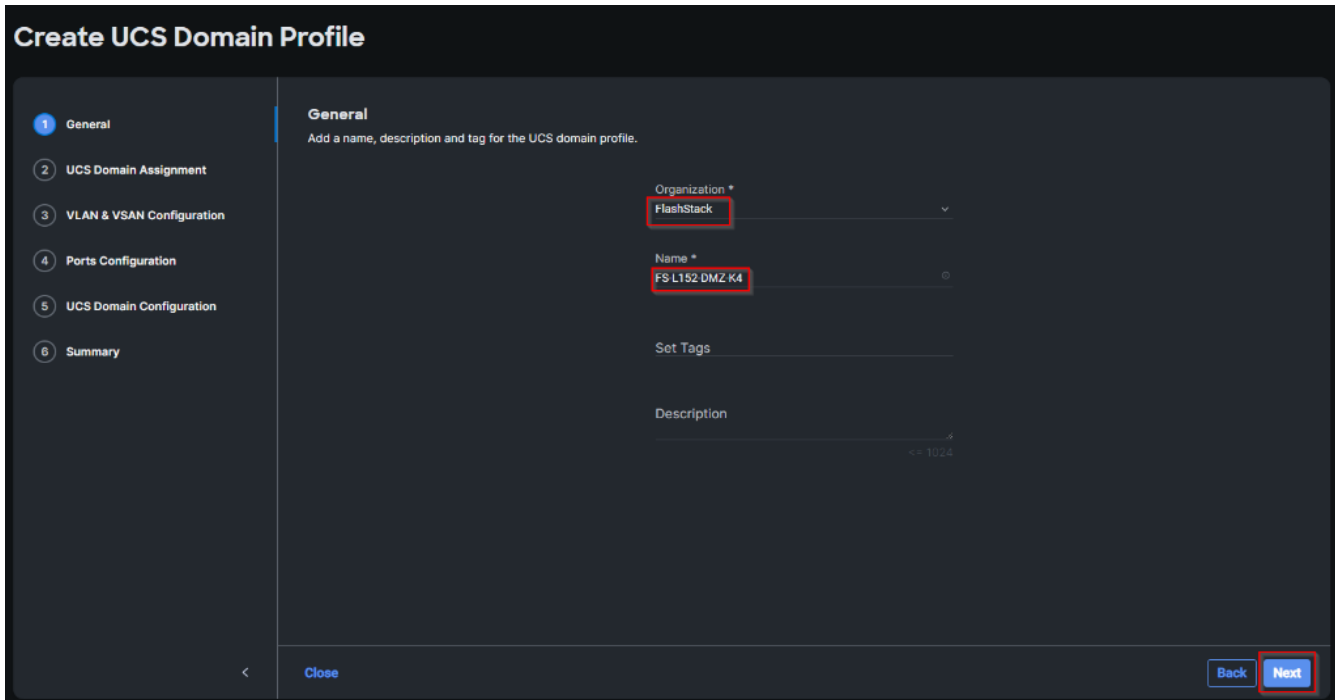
Create UCS Domain Profile

1 General
2 UCS Domain Assignment
3 VLAN & VSAN Configuration
4 Ports Configuration
5 UCS Domain Configuration
6 Summary

General
Add a name, description and tag for the UCS domain profile.

Organization *
FlashStack

Name *
FS-L152-DMZ-K4

Set Tags

Description

<= 1024

<

Close

Back
Next